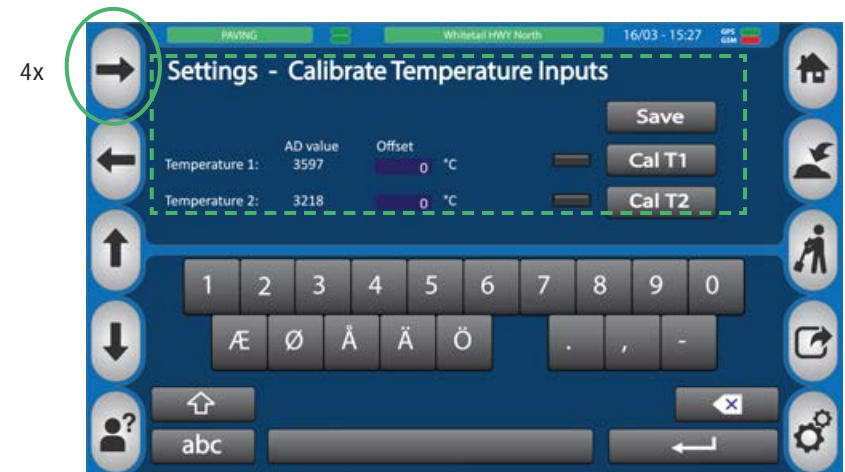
4x

PAVING

Whitetail HWY North

16/03 - 15:27

GPS
GSM

Settings - Calibrate Temperature Inputs

Save

| | AD value | Offset | | |
|---|---|---|---|---|
| Temperature 1: | 3597 | 0 °C | | Cal T1 |
| Temperature 2: | 3218 | 0 °C | | Cal T2 |

1 2 3 4 5 6 7 8 9 0

Æ Ø Å Ä Ö . , -

abc